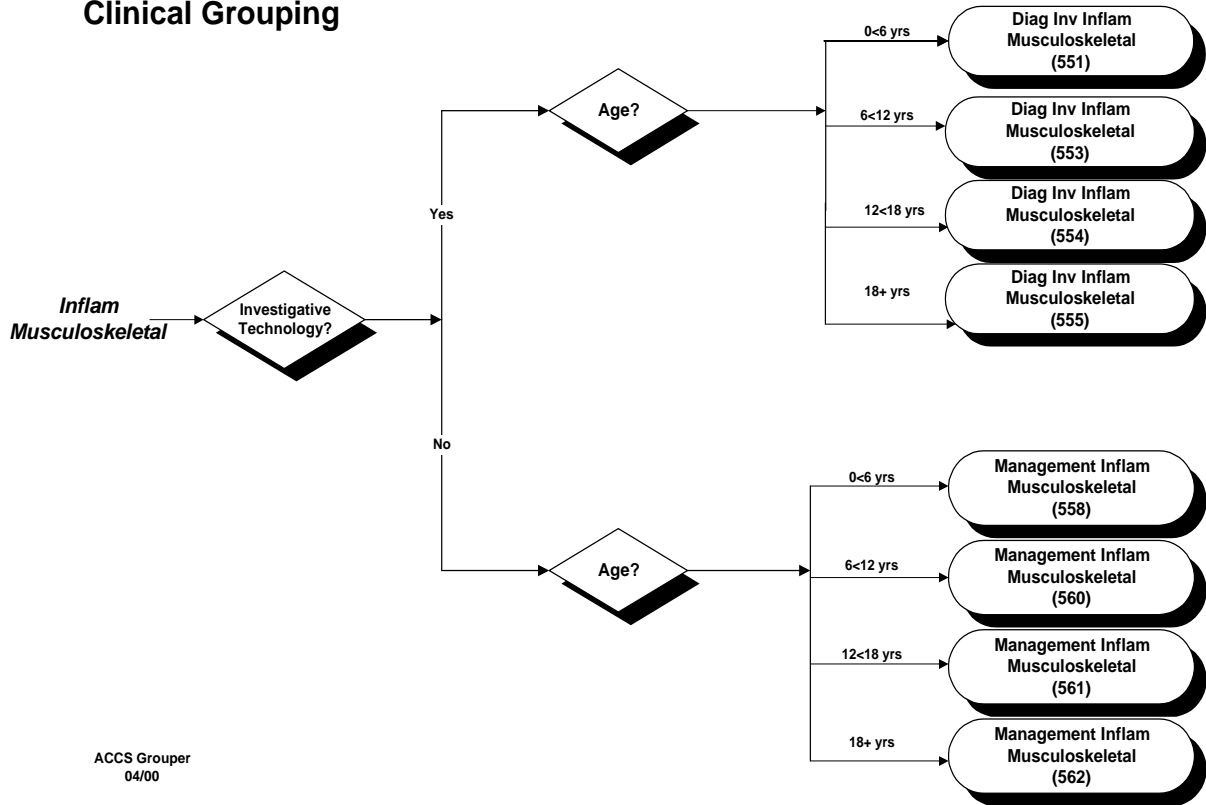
Clinical Grouping

Inflam Musculoskeletal

Investigative Technology?

Yes

No

Age?

0<6 yrs

Diag Inv Inflam Musculoskeletal (551)

6<12 yrs

Diag Inv Inflam Musculoskeletal (553)

12<18 yrs

Diag Inv Inflam Musculoskeletal (554)

18+ yrs

Diag Inv Inflam Musculoskeletal (555)

Age?

0<6 yrs

Management Inflam Musculoskeletal (558)

6<12 yrs

Management Inflam Musculoskeletal (560)

12<18 yrs

Management Inflam Musculoskeletal (561)

18+ yrs

Management Inflam Musculoskeletal (562)

ACCS Grouper 04/00